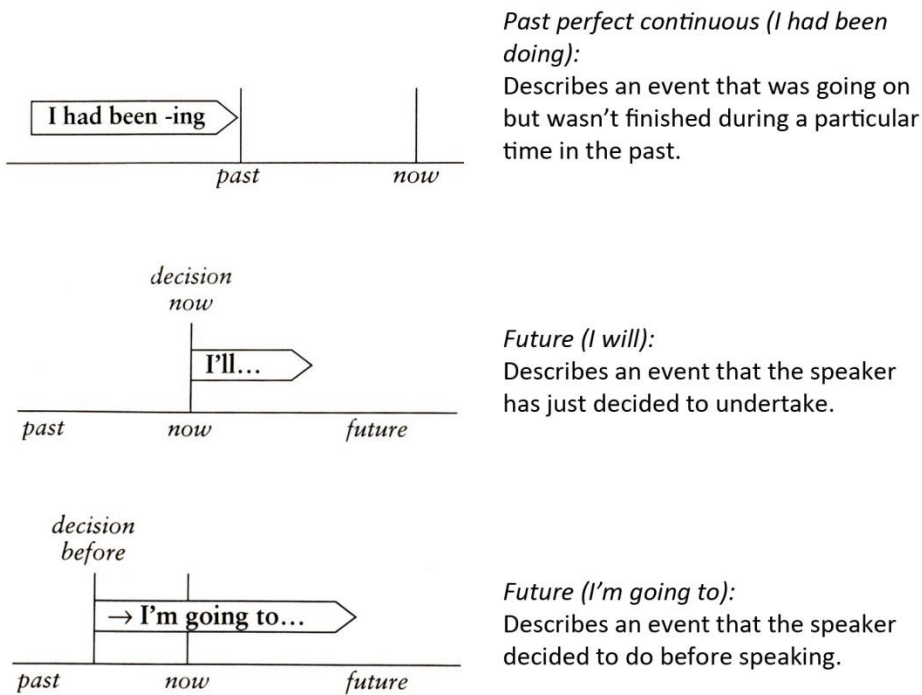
I had been -ing

past now

Past perfect continuous (I had been doing):
Describes an event that was going on but wasn't finished during a particular time in the past.

decision
now

I'll...

past now future

Future (I will):
Describes an event that the speaker has just decided to undertake.

decision
before

→ I'm going to...

past now future

Future (I'm going to):
Describes an event that the speaker decided to do before speaking.